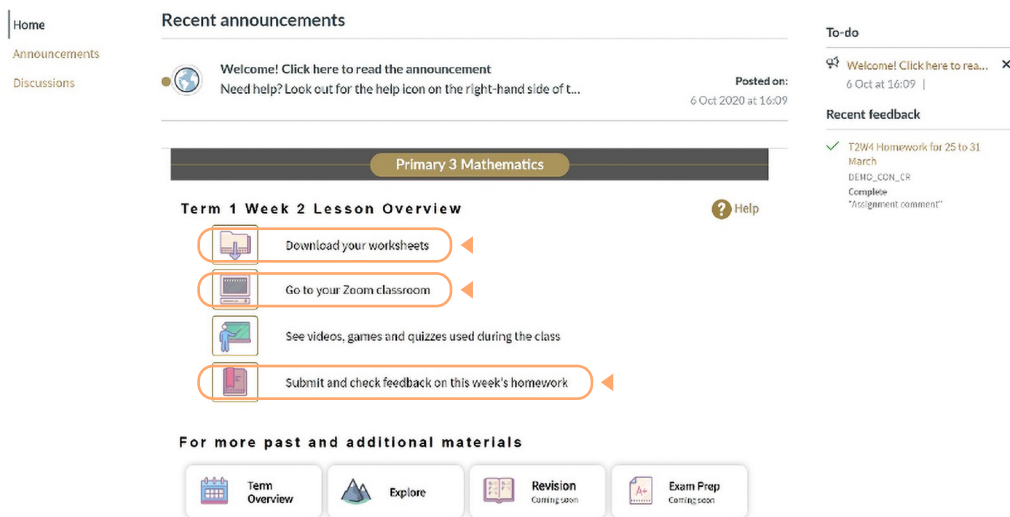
Home
Announcements
Discussions

Recent announcements

Welcome! Click here to read the announcement
Need help? Look out for the help icon on the right-hand side of t...
Posted on:
6 Oct 2020 at 16:09

Primary 3 Mathematics

Term 1 Week 2 Lesson Overview
Help

Download your worksheets
Go to your Zoom classroom
See videos, games and quizzes used during the class
Submit and check feedback on this week's homework

For more past and additional materials

Term Overview
Explore
Revision
Coming soon
Exam Prep
Coming soon

To-do
Welcome! Click here to rea...
6 Oct at 16:09 |

Recent feedback
T2W4 Homework for 25 to 31 March
DEMO_CON_CR
Complete
"Assignment comment"